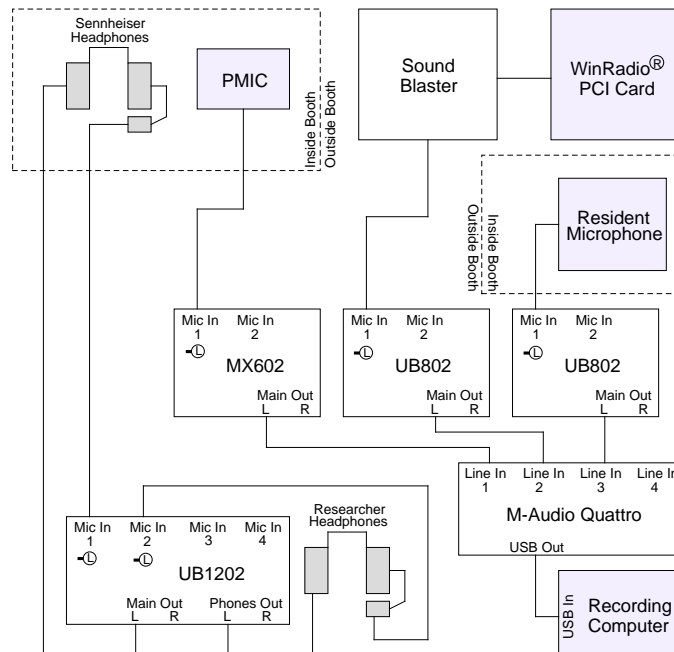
Sennheiser Headphones

PMIC

Inside Booth
Outside Booth

Sound Blaster

WinRadio® PCI Card

Inside Booth
Outside Booth

Resident Microphone

Mic In 1 Mic In 2
MX602
Main Out L R

Mic In 1 Mic In 2
UB802
Main Out L R

Mic In 1 Mic In 2
UB802
Main Out L R

Line In 1 Line In 2 Line In 3 Line In 4
M-Audio Quattro
USB Out

Mic In 1 Mic In 2 Mic In 3 Mic In 4
UB1202
Main Out L R Phones Out L R

Researcher Headphones

USB In
Recording Computer